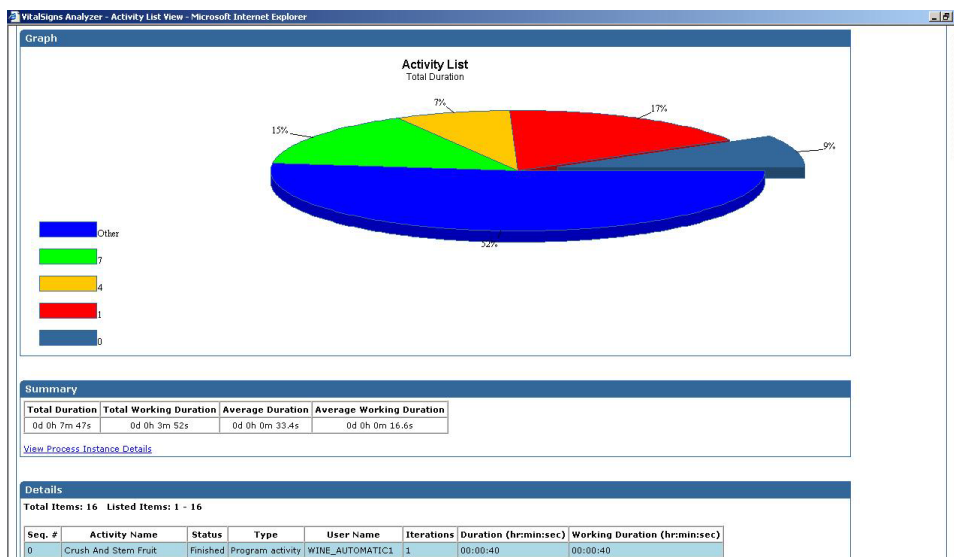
VitalSigns Analyzer - Activity List View - Microsoft Internet Explorer

Graph

Activity List
Total Duration

7%
17%
15%
9%
52%

Other
7
4
1
0

Summary

| Total Duration | Total Working Duration | Average Duration | Average Working Duration |
|---|---|---|---|
| 0d 0h 7m 47s | 0d 0h 3m 52s | 0d 0h 0m 33.4s | 0d 0h 0m 16.6s |

View Process Instance Details

Details

Total Items: 16 Listed Items: 1 - 16

| Seq. # | Activity Name | Status | Type | User Name | Iterations | Duration (hr:min:sec) | Working Duration (hr:min:sec) |
|---|---|---|---|---|---|---|---|
| 0 | Crush And Stem Fruit | Finished | Program activity | WINE_AUTOMATIC1 | 1 | 00:00:40 | 00:00:40 |